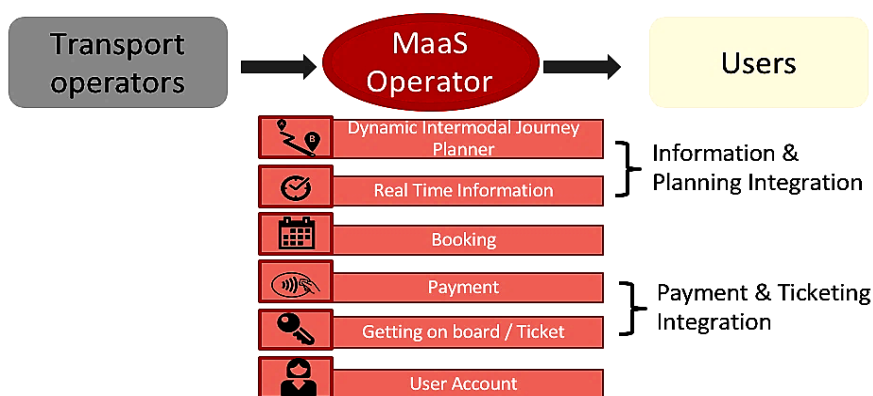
Transport operators

MaaS Operator

Users

Dynamic Intermodal Journey Planner

Real Time Information

Information & Planning Integration

Booking

Payment

Getting on board / Ticket

Payment & Ticketing Integration

User Account